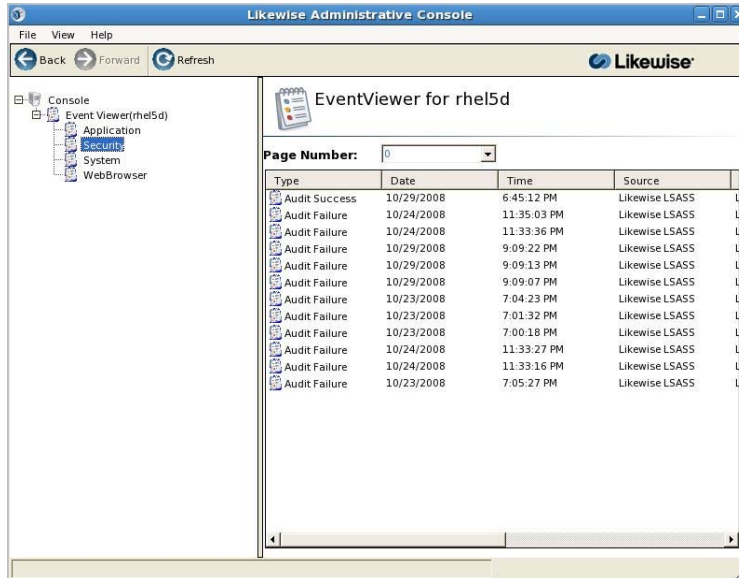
Likewise Administrative Console

File View Help

Back Forward Refresh

Likewise

Console
Event Viewer(rhel5d)
Application
Security
System
WebBrowser

EventViewer for rhel5d

Page Number: 0

| Type | Date | Time | Source |
|---|---|---|---|
| Audit Success | 10/29/2008 | 6:45:12 PM | Likewise LSASS |
| Audit Failure | 10/24/2008 | 11:35:03 PM | Likewise LSASS |
| Audit Failure | 10/24/2008 | 11:33:36 PM | Likewise LSASS |
| Audit Failure | 10/29/2008 | 9:09:22 PM | Likewise LSASS |
| Audit Failure | 10/29/2008 | 9:09:13 PM | Likewise LSASS |
| Audit Failure | 10/29/2008 | 9:09:07 PM | Likewise LSASS |
| Audit Failure | 10/23/2008 | 7:04:23 PM | Likewise LSASS |
| Audit Failure | 10/23/2008 | 7:01:32 PM | Likewise LSASS |
| Audit Failure | 10/23/2008 | 7:00:18 PM | Likewise LSASS |
| Audit Failure | 10/24/2008 | 11:33:27 PM | Likewise LSASS |
| Audit Failure | 10/24/2008 | 11:33:16 PM | Likewise LSASS |
| Audit Failure | 10/23/2008 | 7:05:27 PM | Likewise LSASS |